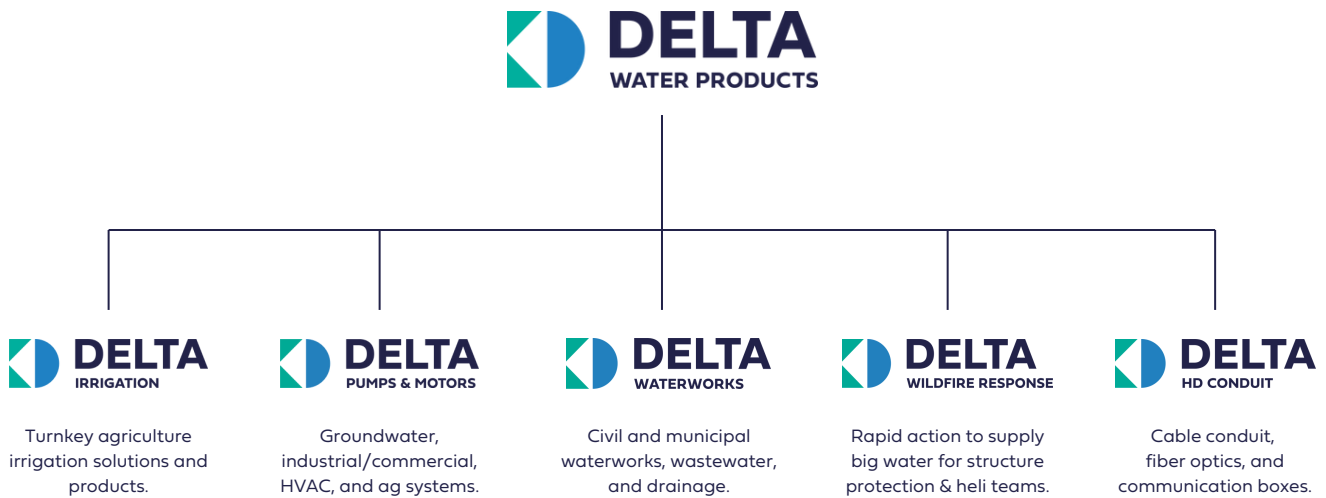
DELTA
WATER PRODUCTS

DELTA
IRRIGATION

Turnkey agriculture irrigation solutions and products.

DELTA
PUMPS & MOTORS

Groundwater, industrial/commercial, HVAC, and ag systems.

DELTA
WATERWORKS

Civil and municipal waterworks, wastewater, and drainage.

DELTA
WILDFIRE RESPONSE

Rapid action to supply big water for structure protection & heli teams.

DELTA
HD CONDUIT

Cable conduit, fiber optics, and communication boxes.